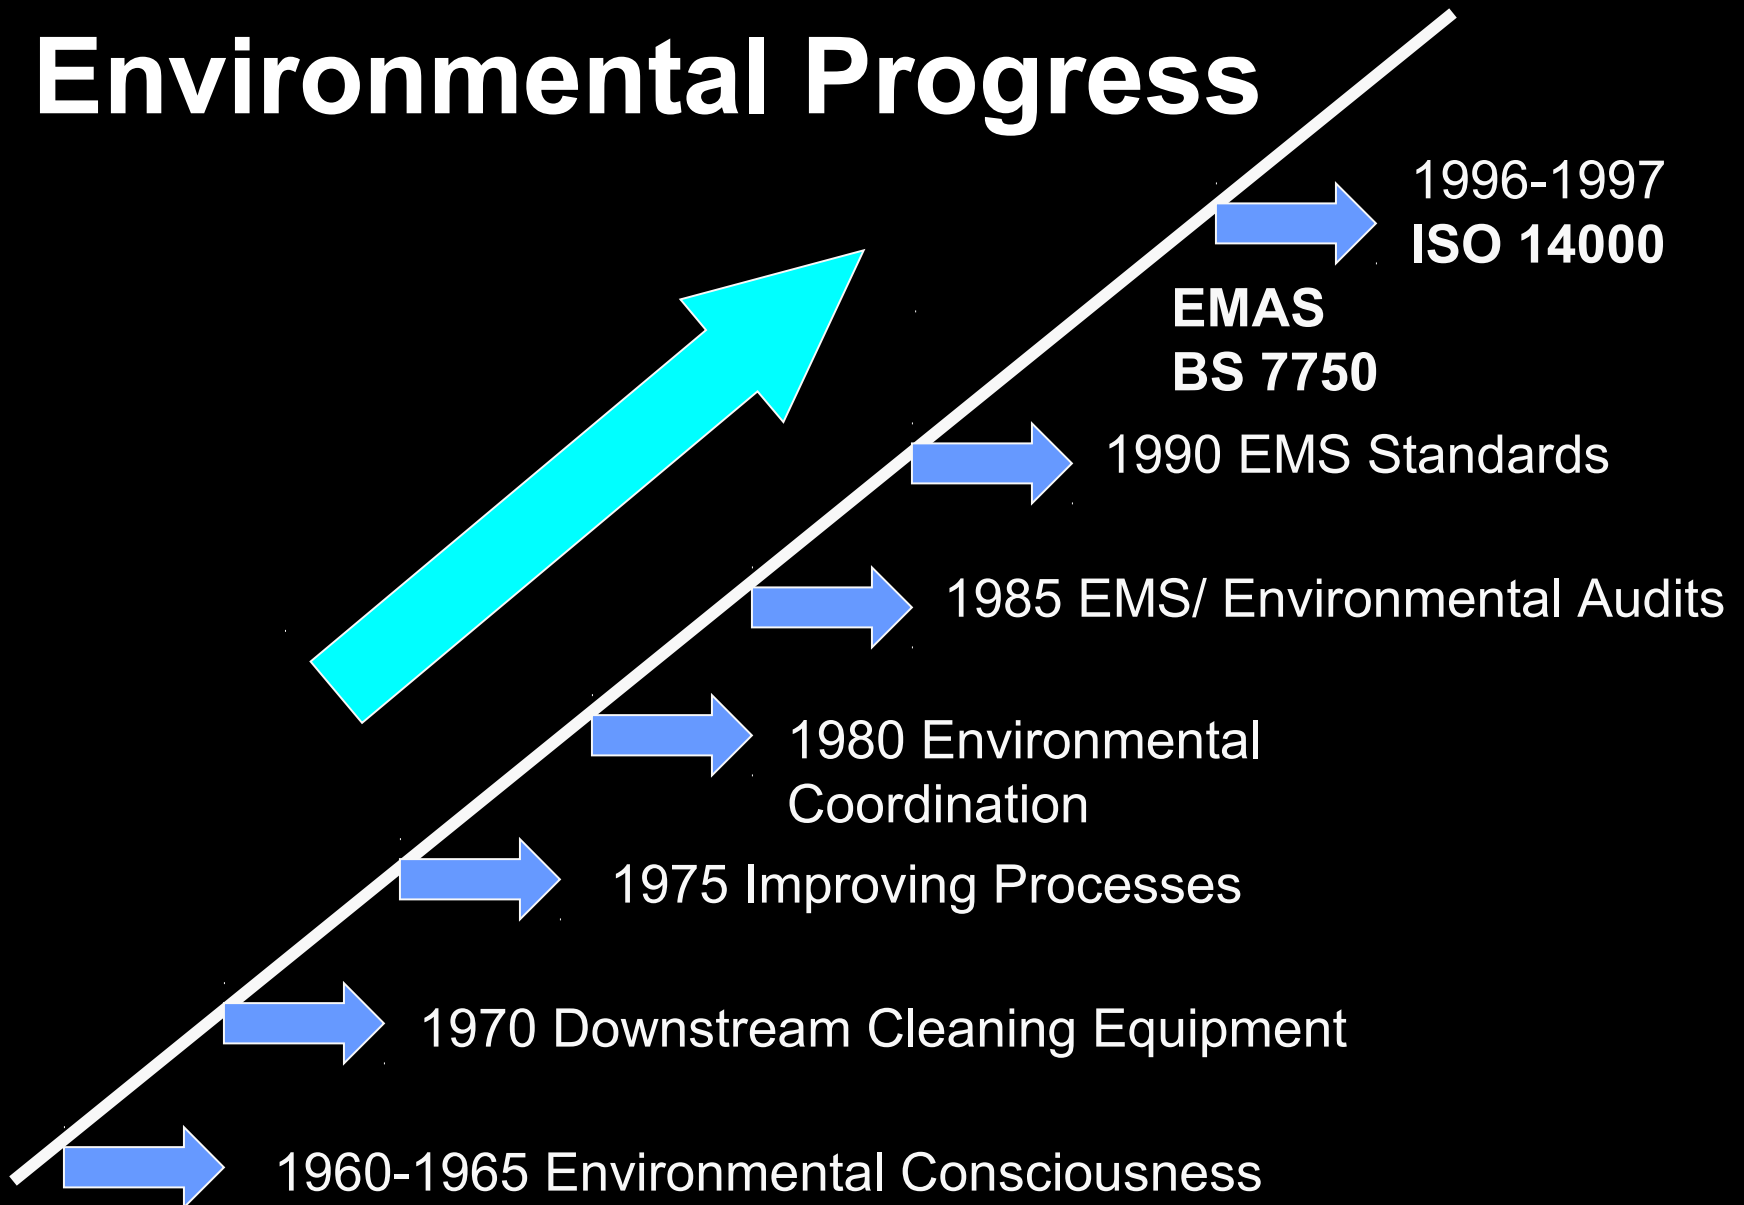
Environmental Progress

1996-1997
ISO 14000

EMAS
BS 7750

1990 EMS Standards

1985 EMS/ Environmental Audits

1980 Environmental Coordination

1975 Improving Processes

1970 Downstream Cleaning Equipment

1960-1965 Environmental Consciousness